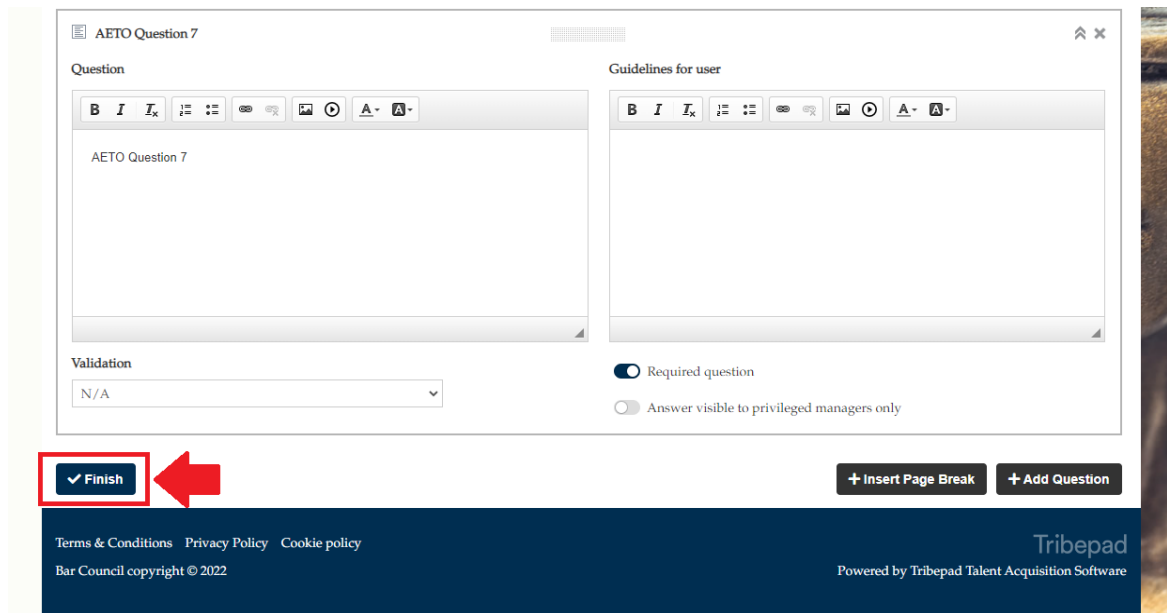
AETO Question 7

Question

B I $I_x$

AETO Question 7

Guidelines for user

B I $I_x$

Validation

N/A

Required question

Answer visible to privileged managers only

✔ Finish

+ Insert Page Break

+ Add Question

Terms & Conditions Privacy Policy Cookie policy

Bar Council copyright © 2022

Tribepad

Powered by Tribepad Talent Acquisition Software